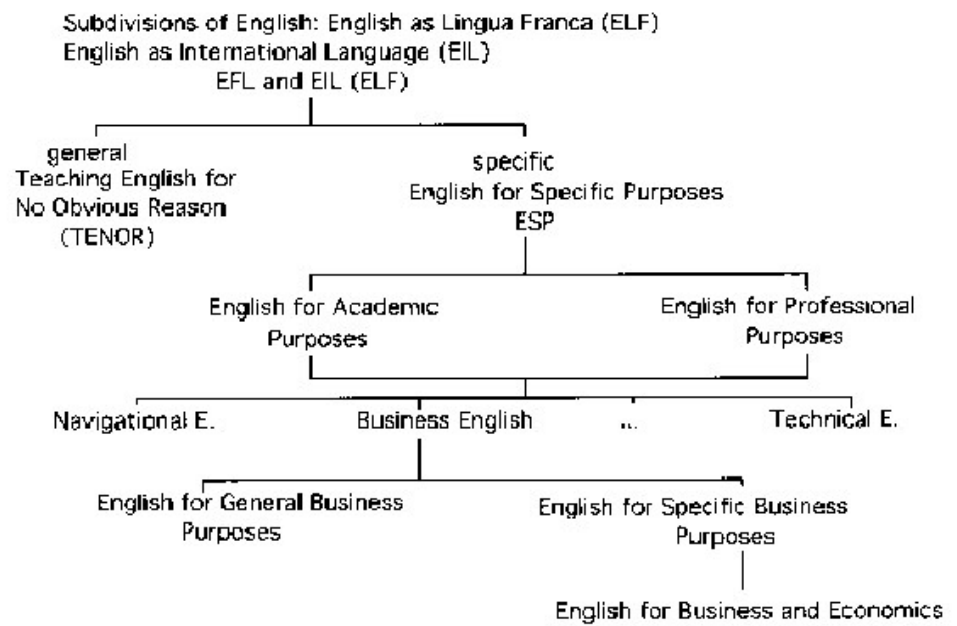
Subdivisions of English: English as Lingua Franca (ELF)
English as International Language (EIL)
EFL and EIL (ELF)

general
Teaching English for No Obvious Reason (TENOR)

specific
English for Specific Purposes
ESP

English for Academic Purposes

English for Professional Purposes

Navigational E.

Business English

...

Technical E.

English for General Business Purposes

English for Specific Business Purposes

English for Business and Economics